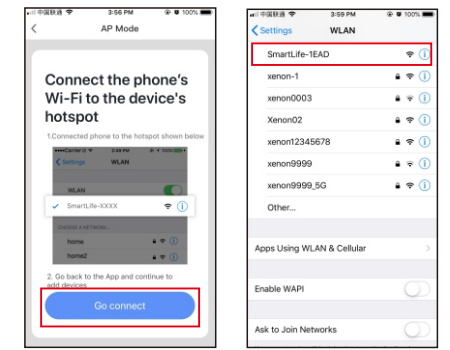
中国联通 3:56 PM 100%

AP Mode

Connect the phone's Wi-Fi to the device's hotspot

1.Connected phone to the hotspot shown below

Carrier 2:48 PM

Settings WLAN

WLAN

SmartLife-XXXX

CHOOSE A NETWORK...

home

home2

2. Go back to the App and continue to add devices

Go connect

中国联通 3:59 PM 100%

Settings WLAN

SmartLife-1EAD

xenon-1

xenon0003

Xenon02

xenon12345678

xenon9999

xenon9999_5G

Other...

Apps Using WLAN & Cellular

Enable WAPI

Ask to Join Networks